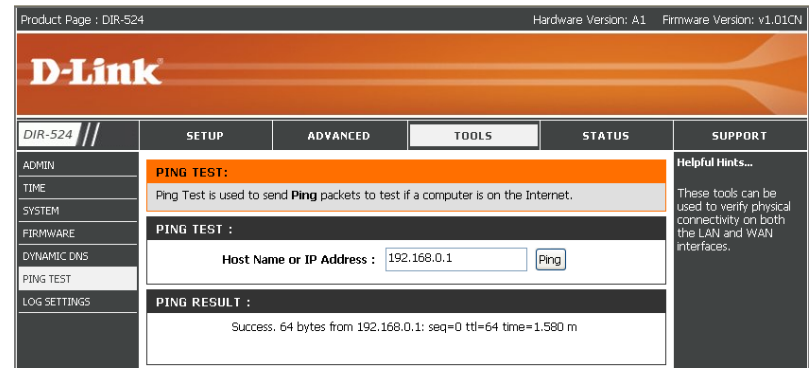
Product Page : DIR-524

Hardware Version: A1 Firmware Version: v1.01CN

D-Link

DIR-524

SETUP

ADVANCED

TOOLS

STATUS

SUPPORT

ADMIN

TIME

SYSTEM

FIRMWARE

DYNAMIC DNS

PING TEST

LOG SETTINGS

PING TEST:

Ping Test is used to send **Ping** packets to test if a computer is on the Internet.

PING TEST :

Host Name or IP Address : 192.168.0.1 Ping

PING RESULT :

Success. 64 bytes from 192.168.0.1: seq=0 ttl=64 time=1.580 m

Helpful Hints...

These tools can be used to verify physical connectivity on both the LAN and WAN interfaces.